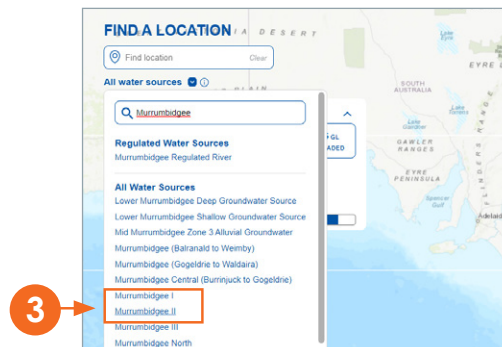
FIND A LOCATION
A DESERT
Find location
Clear
All water sources
EYRE
SOUTH AUSTRALIA
GAWLER RANGES
EYRE PENINSULA
Spencer Gulf
Adelaid
GL
ADED
Murrumbidgee

Regulated Water Sources
Murrumbidgee Regulated River

All Water Sources
Lower Murrumbidgee Deep Groundwater Source
Lower Murrumbidgee Shallow Groundwater Source
Mid Murrumbidgee Zone 3 Alluvial Groundwater
Murrumbidgee (Balranald to Weimby)
Murrumbidgee (Gogeldrie to Waldaira)
Murrumbidgee Central (Burrinjuck to Gogeldrie)
Murrumbidgee I
Murrumbidgee II
Murrumbidgee III
Murrumbidgee North
3